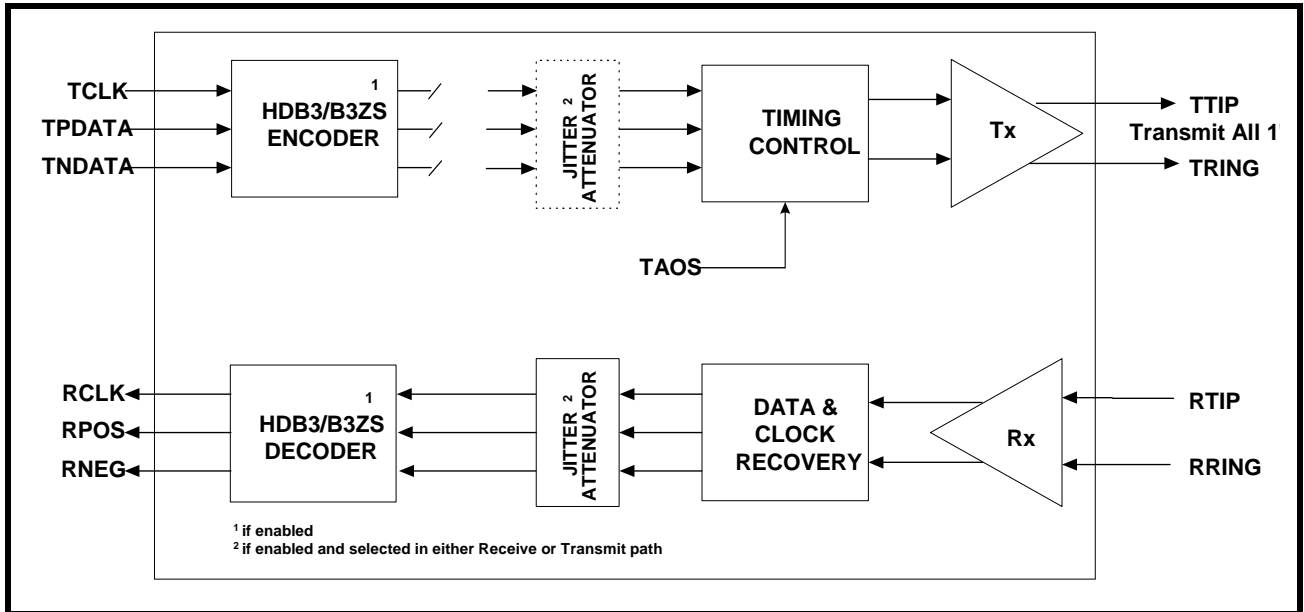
TCLK
TPDATA
TNDATA

HDB3/B3ZS ENCODER $^1$

JITTER ATTENUATOR $^2$

TIMING CONTROL

Tx

TTIP
Transmit All 1
TRING

TAOS

RCLK
RPOS
RNEG

HDB3/B3ZS DECODER $^1$

JITTER ATTENUATOR $^2$

DATA & CLOCK RECOVERY

Rx

RTIP
RRING

$^1$ if enabled
$^2$ if enabled and selected in either Receive or Transmit path